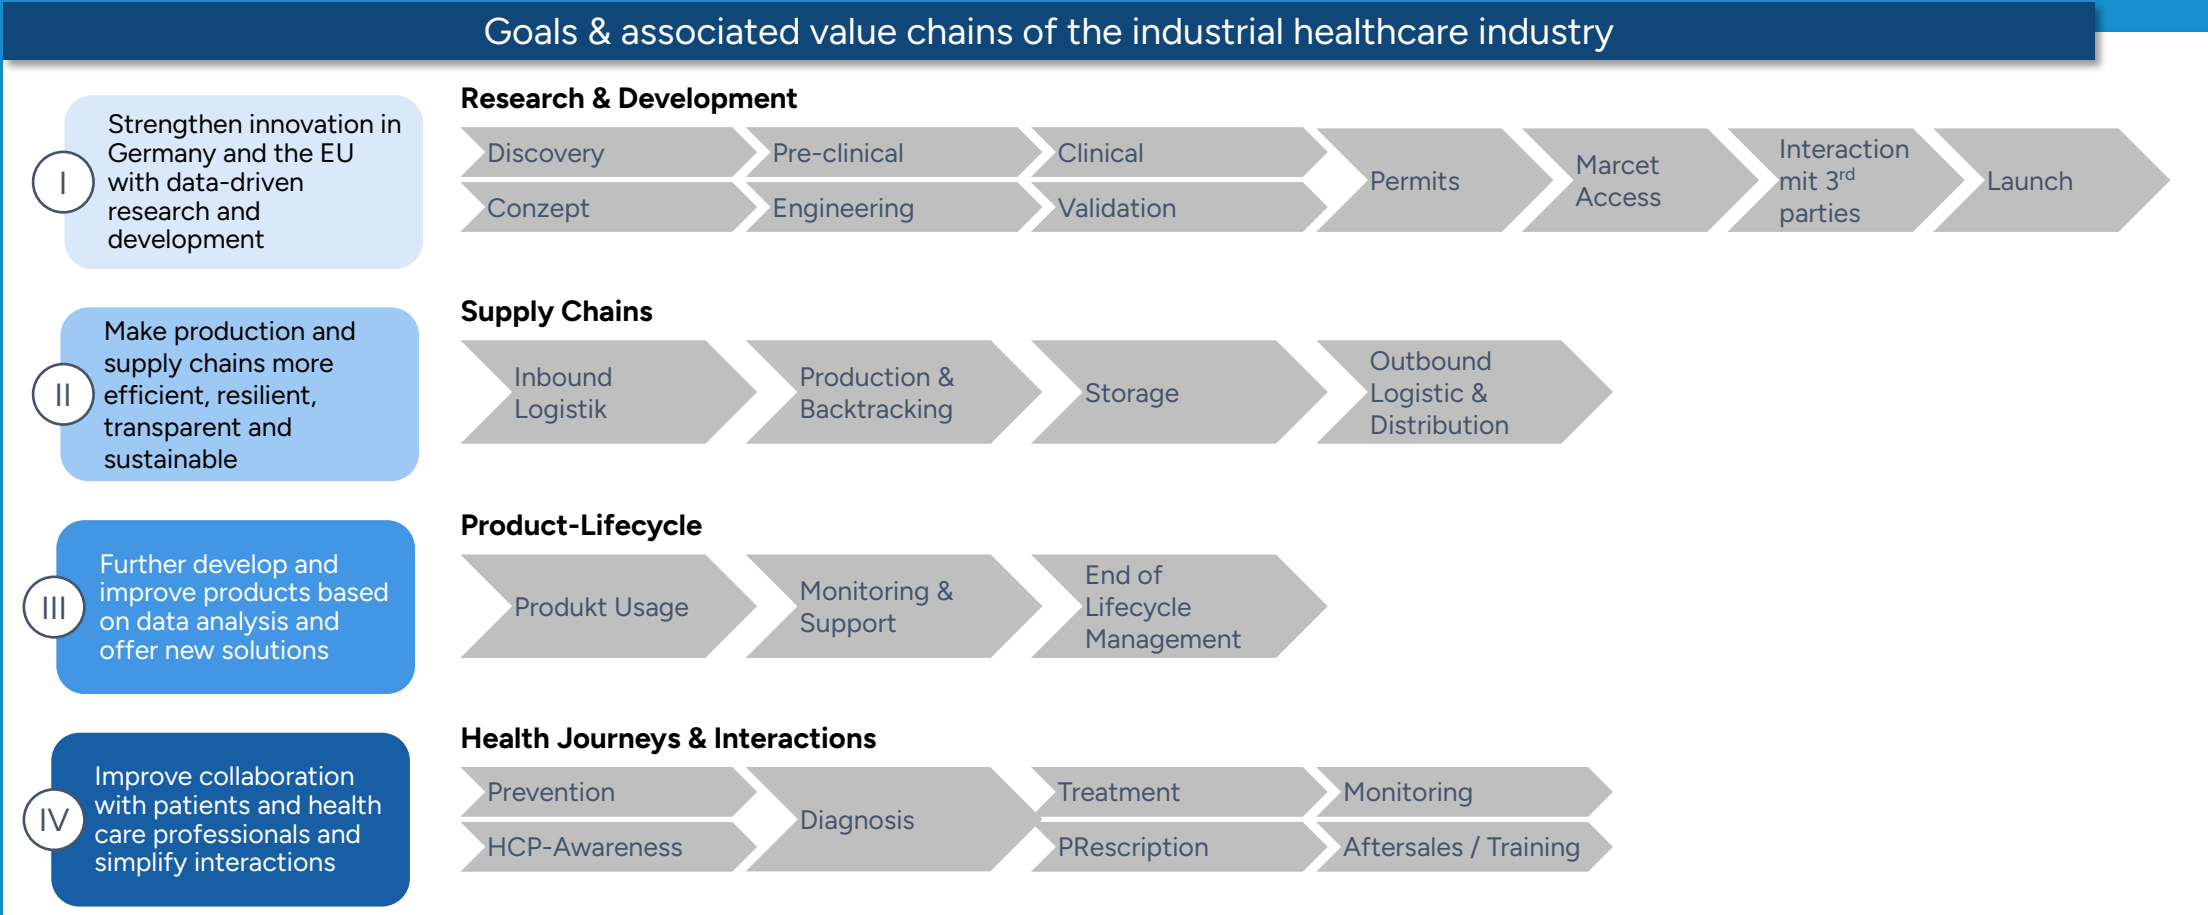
Goals & associated value chains of the industrial healthcare industry

I

Strengthen innovation in Germany and the EU with data-driven research and development

Research & Development

Discovery

Conzept

Pre-clinical

Engineering

Clinical

Validation

Permits

Marcet Access

Interaction mit 3$^{rd}$ parties

Launch

II

Make production and supply chains more efficient, resilient, transparent and sustainable

Supply Chains

Inbound Logistik

Production & Backtracking

Storage

Outbound Logistic & Distribution

III

Further develop and improve products based on data analysis and offer new solutions

Product-Lifecycle

Produkt Usage

Monitoring & Support

End of Lifecycle Management

IV

Improve collaboration with patients and health care professionals and simplify interactions

Health Journeys & Interactions

Prevention

HCP-Awareness

Diagnosis

Treatment

PRescription

Monitoring

Aftersales / Training